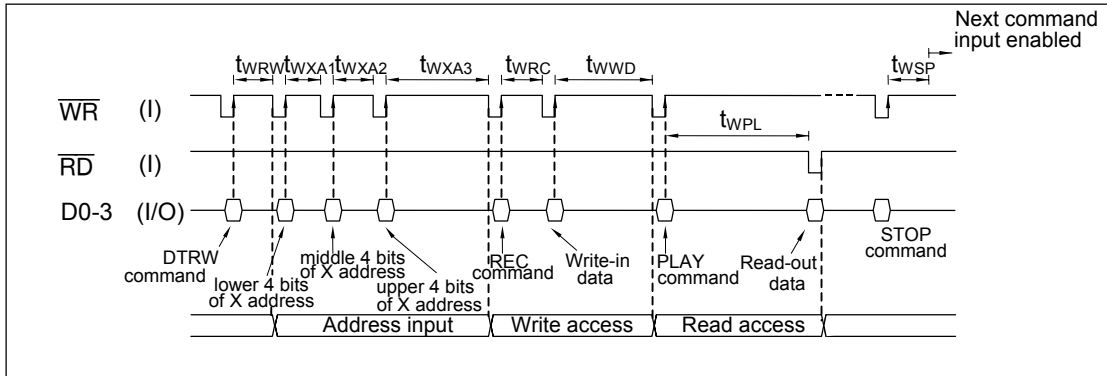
Next command input enabled

$t_{WRW}$ $t_{WXA1}$ $t_{WXA2}$ $t_{WXA3}$ $t_{WRC}$ $t_{WWD}$ $t_{WSP}$

$\overline{WR}$ (I)

$t_{WPL}$

$\overline{RD}$ (I)

D0-3 (I/O)

DTRW command

lower 4 bits of X address

middle 4 bits of X address

upper 4 bits of X address

REC command

Write-in data

PLAY command

Read-out data

STOP command

Address input

Write access

Read access